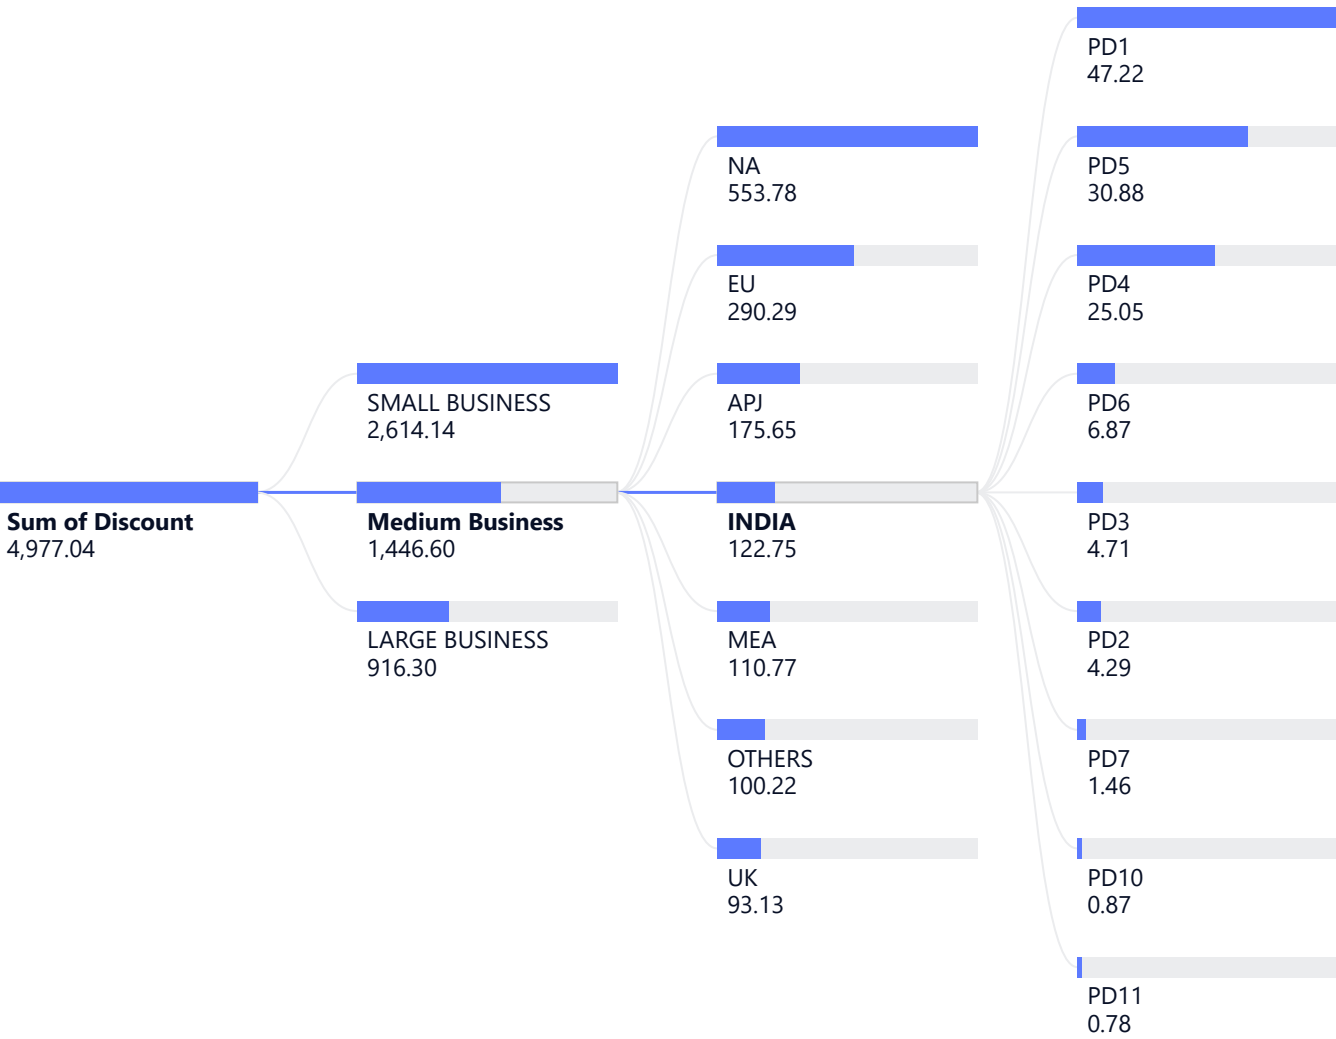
Sum of Discount
4,977.04

SMALL BUSINESS
2,614.14

Medium Business
1,446.60

LARGE BUSINESS
916.30

NA
553.78

EU
290.29

APJ
175.65

INDIA
122.75

MEA
110.77

OTHERS
100.22

UK
93.13

PD1
47.22

PD5
30.88

PD4
25.05

PD6
6.87

PD3
4.71

PD2
4.29

PD7
1.46

PD10
0.87

PD11
0.78